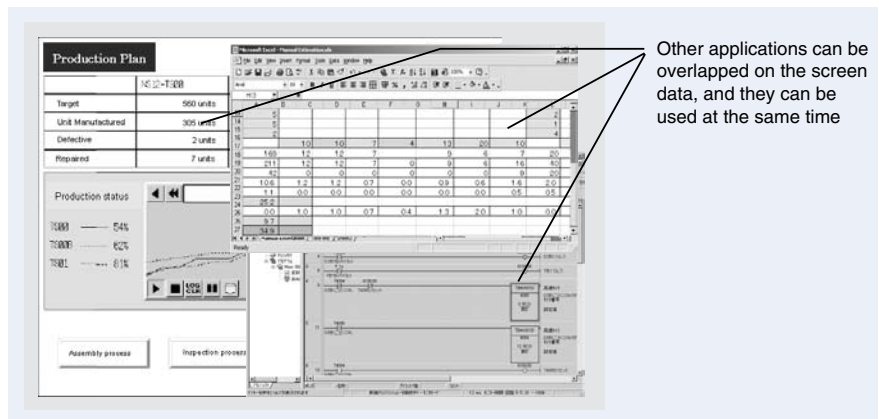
Production Plan

NS12-T800

| | |
|---|---|
| Target | 560 units |
| Unit Manufactured | 305 units |
| Defective | 2 units |
| Repaired | 7 units |

Production status

T800 —— 54%
T800 —— 62%
T801 —— 81%

LOG CLR

Assembly process

Inspection process

Other applications can be overlapped on the screen data, and they can be used at the same time